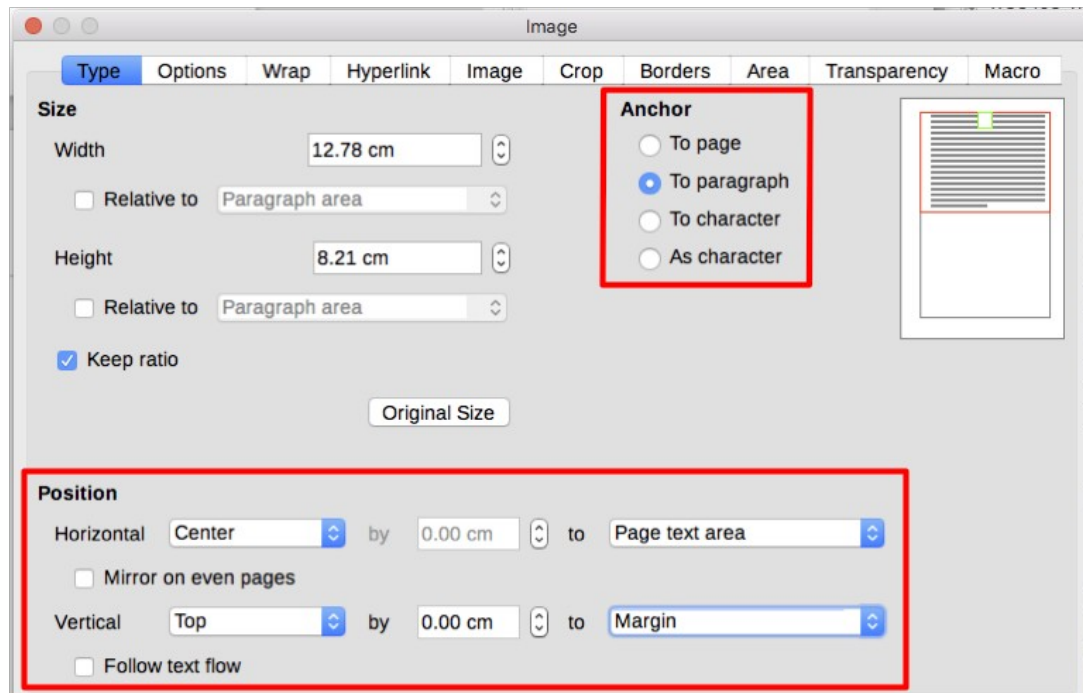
Image

Type Options Wrap Hyperlink Image Crop Borders Area Transparency Macro

Size

Width 12.78 cm

Relative to Paragraph area

Height 8.21 cm

Relative to Paragraph area

Keep ratio

Original Size

Anchor

To page

To paragraph

To character

As character

Position

Horizontal Center by 0.00 cm to Page text area

Mirror on even pages

Vertical Top by 0.00 cm to Margin

Follow text flow